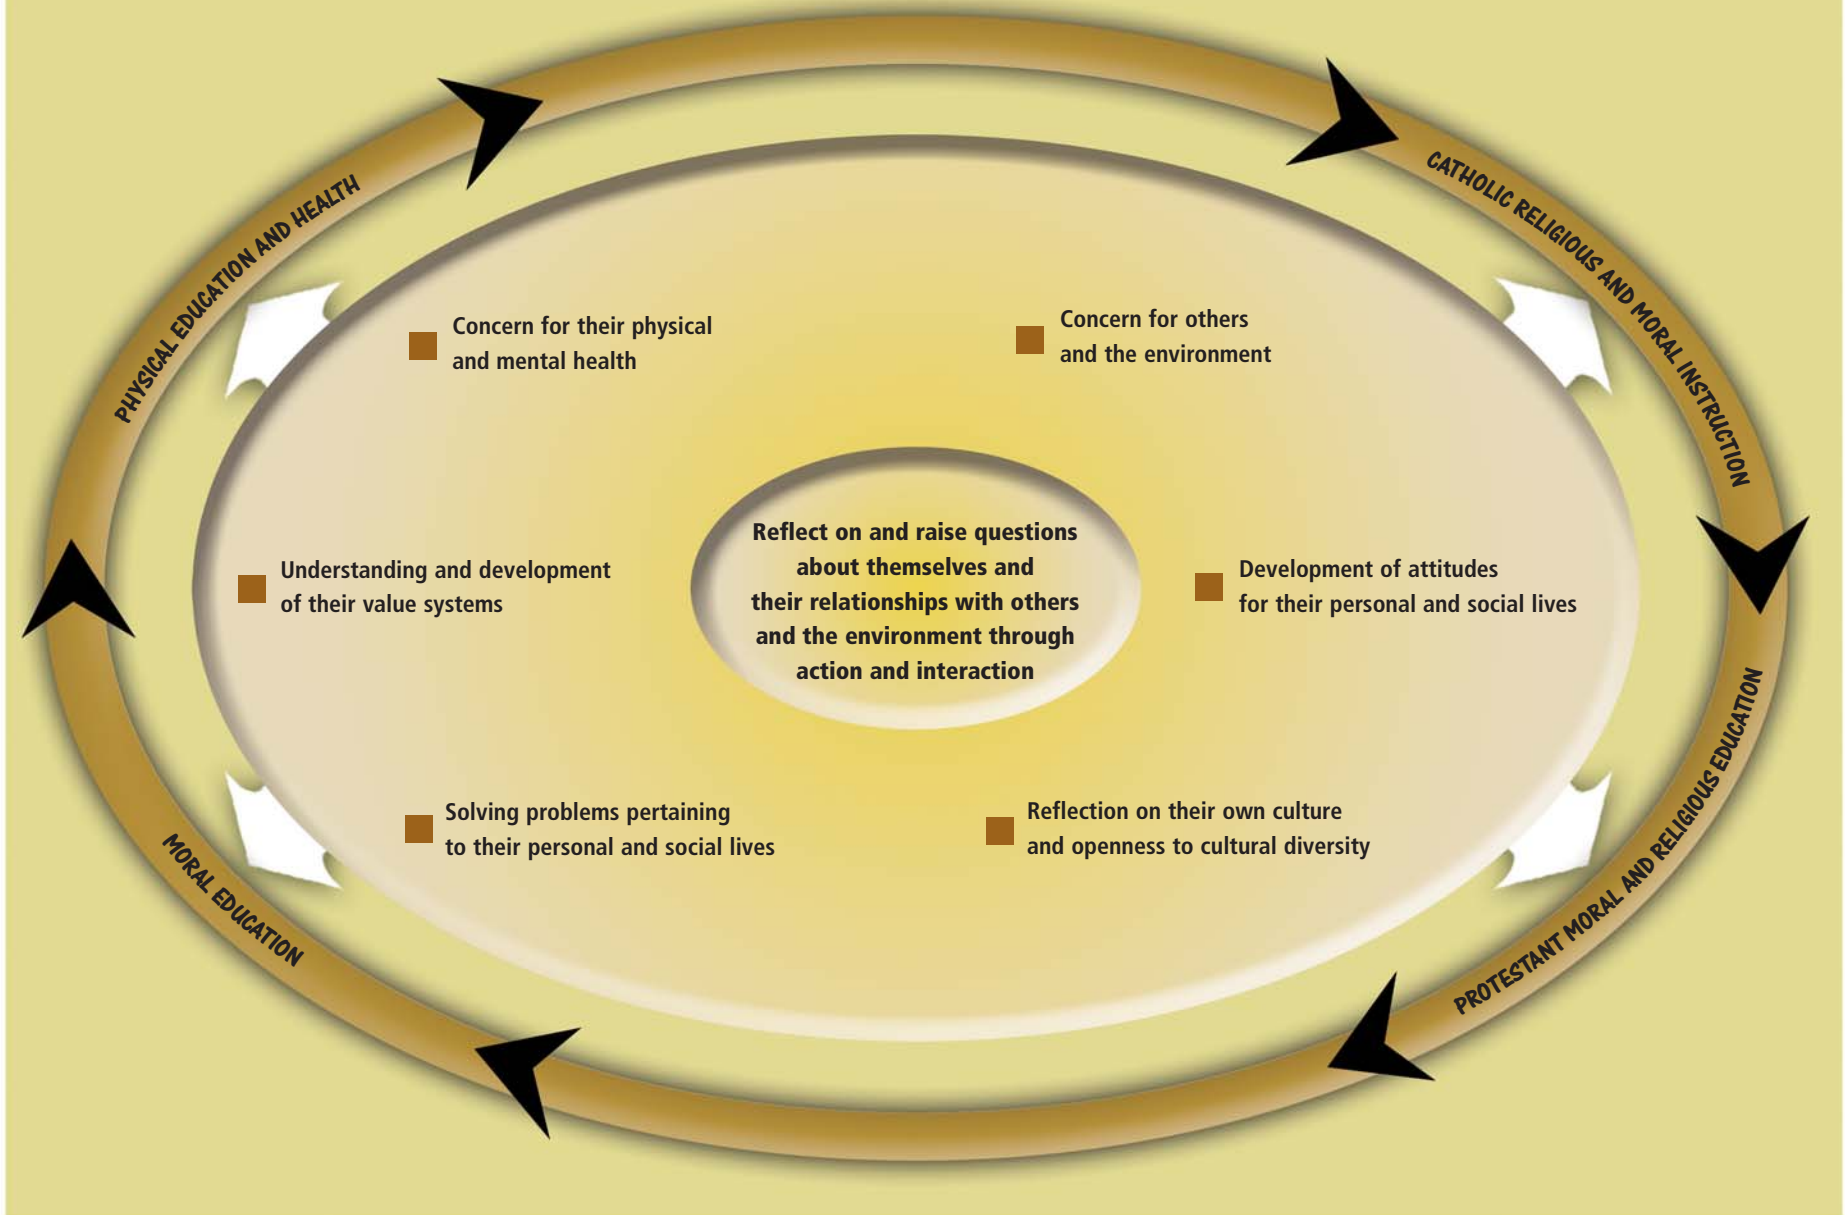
PHYSICAL EDUCATION AND HEALTH

CATHOLIC RELIGIOUS AND MORAL INSTRUCTION

PROTESTANT MORAL AND RELIGIOUS EDUCATION

MORAL EDUCATION

Concern for their physical and mental health

Concern for others and the environment

Understanding and development of their value systems

Reflect on and raise questions about themselves and their relationships with others and the environment through action and interaction

Development of attitudes for their personal and social lives

Solving problems pertaining to their personal and social lives

Reflection on their own culture and openness to cultural diversity